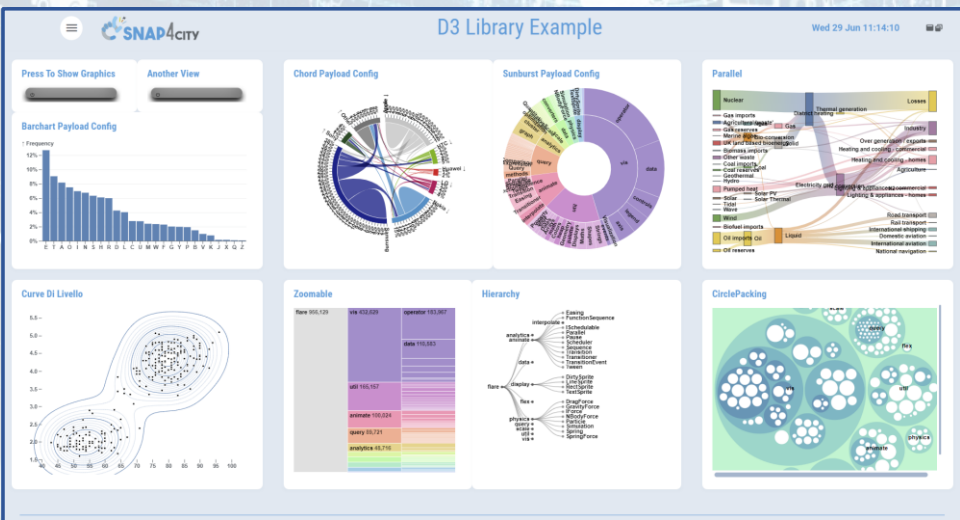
SNAP4CITY

D3 Library Example

Wed 29 Jun 11:14:10

Press To Show Graphics

Another View

Barchart Payload Config

↑ Frequency

12%
10%
8%
6%
4%
2%
0%

E T A O I N S H R D L C U M W F G Y P B V K J X Q Z

Chord Payload Config

Sunburst Payload Config

Parallel

Nuclear
Gas imports
Agricultural 'waste'
Gas reserves
Marine algae
UK land based bioenergy
Biomass imports
Other waste
Coal imports
Coal reserves
Geothermal
Hydro
Pumped heat
Solar
Tidal
Wave
Wind
Biofuel imports
Oil imports
Oil reserves
Thermal generation
District heating
Gas
Bio-conversion
Solar PV
Solar Thermal
Electricity grid
Liquid
Oil
Losses
Industry
Over generation / exports
Heating and cooling - commercial
Heating and cooling - homes
Agriculture
Lighting & appliances - commercial
Lighting & appliances - homes
Road transport
Rail transport
International shipping
Domestic aviation
International aviation
National navigation

Curve Di Livello

5.5
5.0
4.5
4.0
3.5
3.0
2.5
2.0
1.5

40 45 50 55 60 65 70 75 80 85 90 95 100

Zoomable

flare 956,129
vis 422,629
operator 183,967
data 116,583
util 165,157
animate 100,024
query 89,721
analytics 48,716

Hierarchy

flare
analytics
animate
data
display
flex
physics
query
scale
util
vis
Easing
FunctionSequence
interpolate
ISchedulable
Parallel
Pause
Scheduler
Sequence
Transition
Transitioner
TransitionEvent
Tween
DirtySprite
LineSprite
RectSprite
TextSprite
DragForce
GravityForce
IForce
NBodyForce
Particle
Simulation
Spring
SpringForce

CirclePacking

query
flex
vis
util
physics
animate